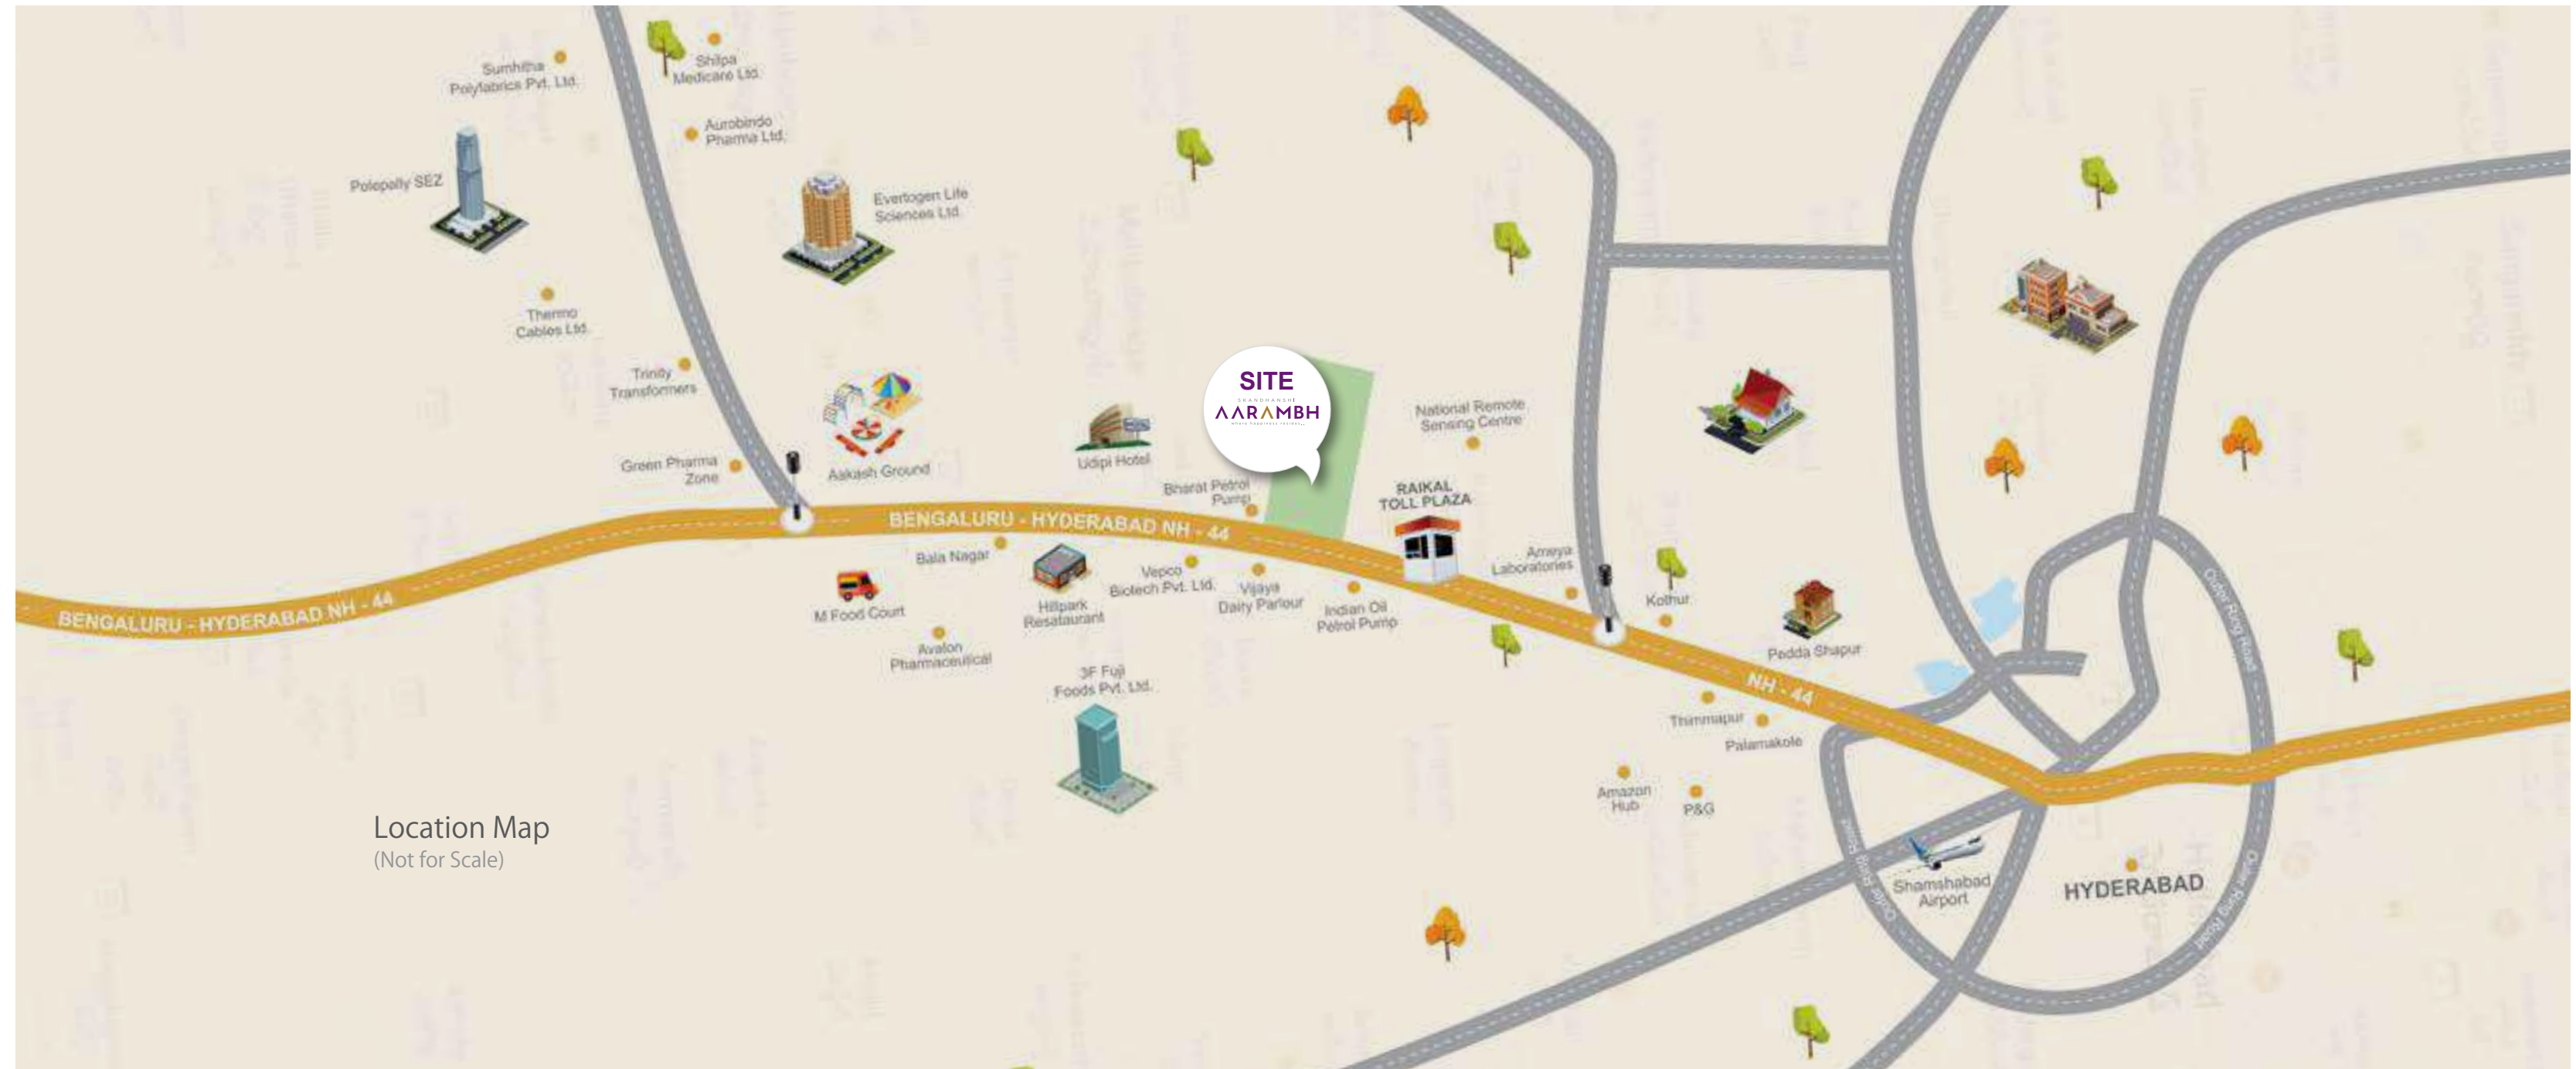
Sumhitha Polyfabrics Pvt. Ltd.

Shilpa Medicare Ltd.

Aurobindo Pharma Ltd.

Polepally SEZ

Evertogen Life Sciences Ltd.

Thermo Cables Ltd.

Trinity Transformers

Aakash Ground

Udipi Hotel

SITE
AARAMBH

National Remote Sensing Centre

Green Pharma Zone

Bharat Petrol Pump

RAIKAL TOLL PLAZA

BENGALURU - HYDERABAD NH - 44

BENGALURU - HYDERABAD NH - 44

Bala Nagar

Vepco Biotech Pvt. Ltd.

Vijaya Dairy Parlour

Indian Oil Petrol Pump

Ameya Laboratories

Kothur

M Food Court

Hillpark Resataurant

Avalon Pharmaceutical

Pedda Shapur

NH - 44

3F Fuji Foods Pvt. Ltd.

Thimmapur

Palamakole

Outer Ring Road

Amazon Hub

P&G

Outer Ring Road

Shamshabad Airport

HYDERABAD

Outer Ring Road

Location Map
(Not for Scale)